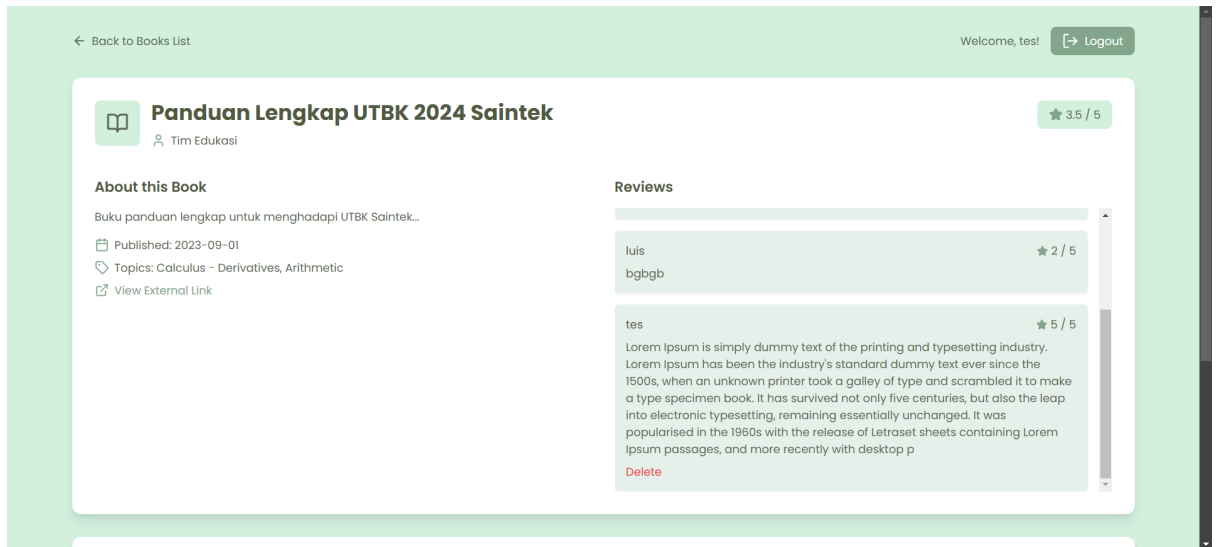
← Back to Books List

Welcome, tes!

Logout

Panduan Lengkap UTBK 2024 Saintek

Tim Edukasi

3.5 / 5

About this Book

Buku panduan lengkap untuk menghadapi UTBK Saintek...

Published: 2023-09-01

Topics: Calculus - Derivatives, Arithmetic

View External Link

Reviews

luis

2 / 5

bgbgb

tes

5 / 5

Lorem Ipsum is simply dummy text of the printing and typesetting industry. Lorem Ipsum has been the industry's standard dummy text ever since the 1500s, when an unknown printer took a galley of type and scrambled it to make a type specimen book. It has survived not only five centuries, but also the leap into electronic typesetting, remaining essentially unchanged. It was popularised in the 1960s with the release of Letraset sheets containing Lorem Ipsum passages, and more recently with desktop p

Delete